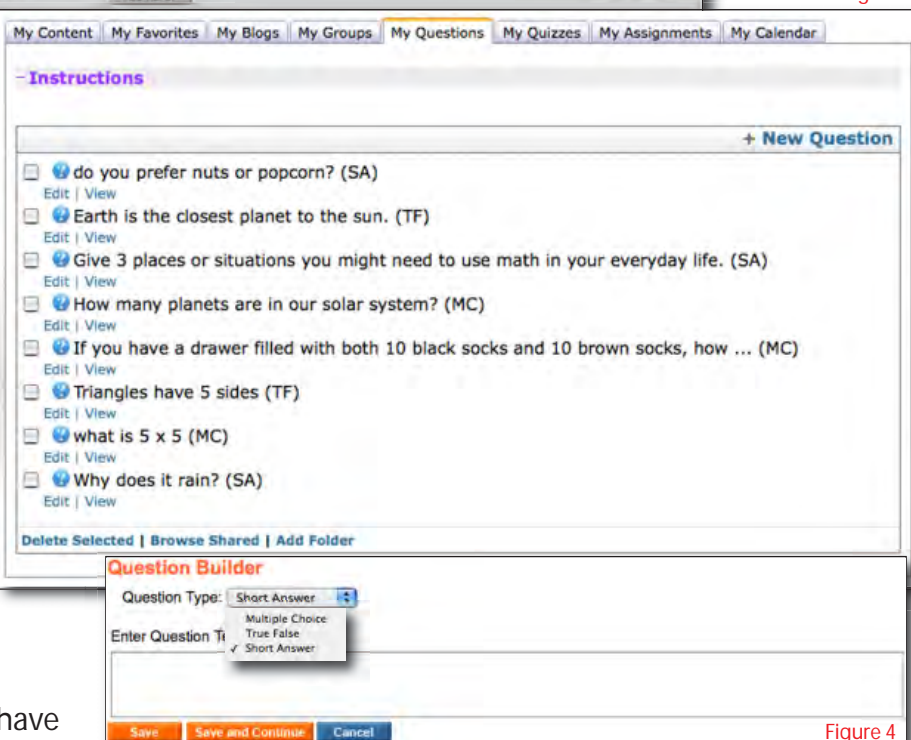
My Content | My Favorites | My Blogs | My Groups | My Questions | My Quizzes | My Assignments | My Calendar

−Instructions

+ New Question

do you prefer nuts or popcorn? (SA)
Edit | View

Earth is the closest planet to the sun. (TF)
Edit | View

Give 3 places or situations you might need to use math in your everyday life. (SA)
Edit | View

How many planets are in our solar system? (MC)
Edit | View

If you have a drawer filled with both 10 black socks and 10 brown socks, how ... (MC)
Edit | View

Triangles have 5 sides (TF)
Edit | View

what is 5 x 5 (MC)
Edit | View

Why does it rain? (SA)
Edit | View

Delete Selected | Browse Shared | Add Folder

Question Builder

Question Type: Short Answer

Multiple Choice
True False
✓ Short Answer

Enter Question Te

Save | Save and Continue | Cancel

Figure 4

have